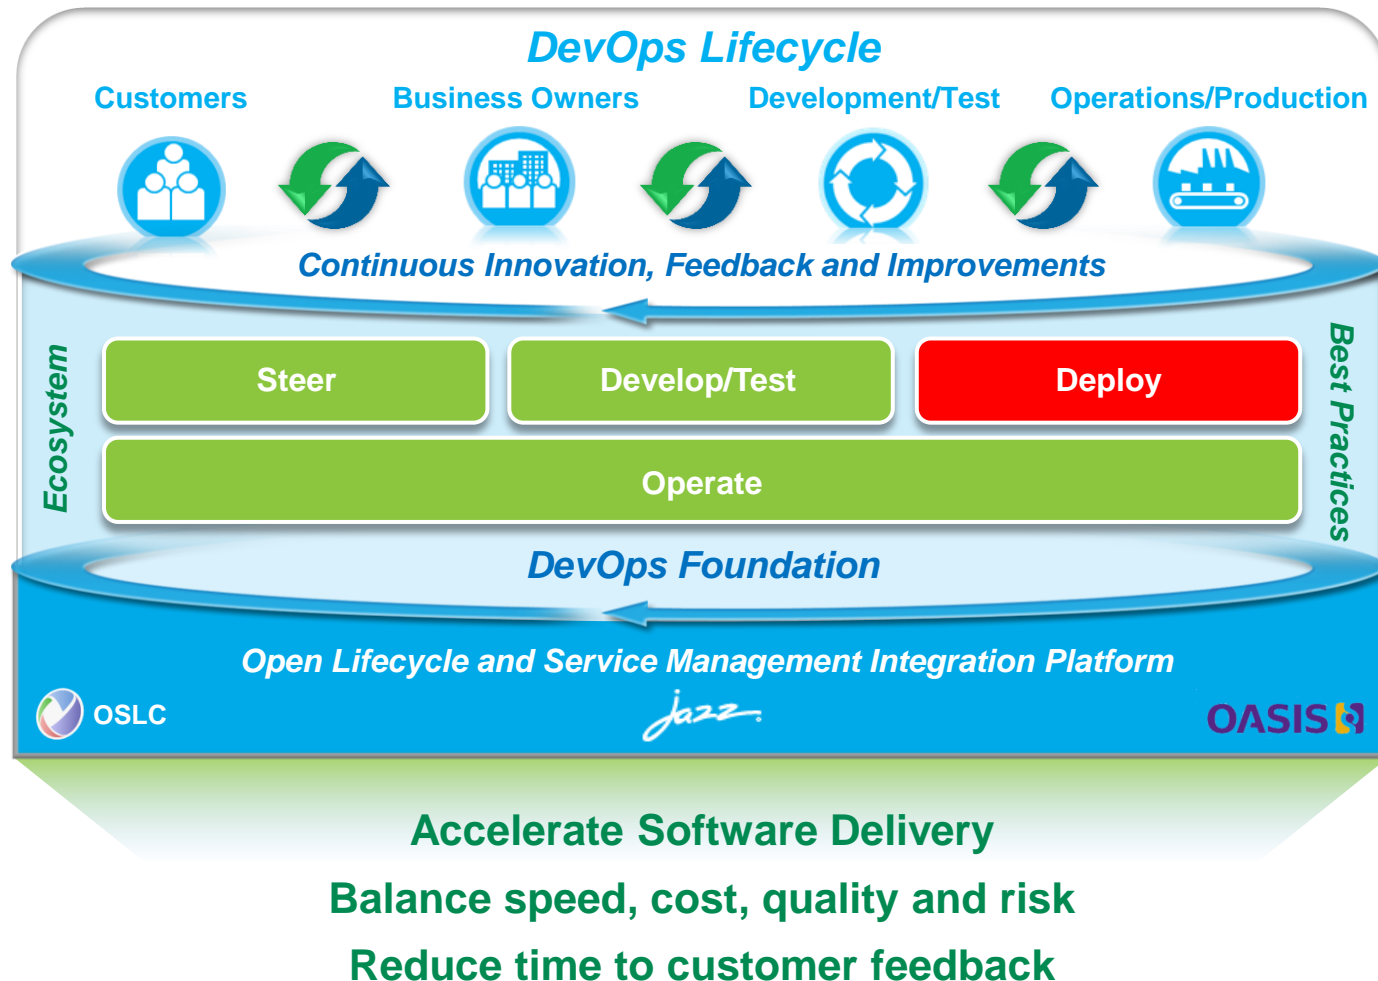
DevOps Lifecycle

Customers

Business Owners

Development/Test

Operations/Production

Continuous Innovation, Feedback and Improvements

Ecosystem

Steer

Develop/Test

Deploy

Operate

Best Practices

DevOps Foundation

Open Lifecycle and Service Management Integration Platform

OSLC

jazz

OASIS

Accelerate Software Delivery

Balance speed, cost, quality and risk

Reduce time to customer feedback